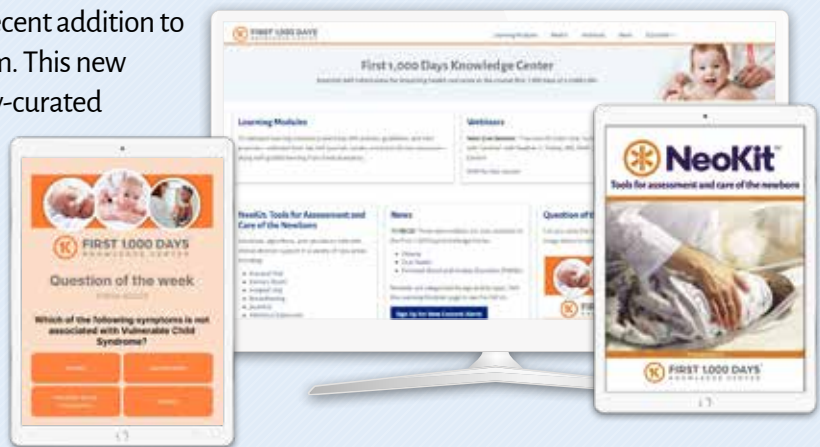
cent addition to
n. This new
y-curated

FIRST 1,000 DAYS

First 1,000 Days Knowledge Center

Learning Modules

Webinars

NeoKit: Tools for Assessment and Care of the Newborn

News

Question of the

Sign Up for New Content Alerts

FIRST 1,000 DAYS
KNOWLEDGE CENTER

Question of the week

Which of the following symptoms is not associated with Vulnerable Child Syndrome?

NeoKit
Tools for assessment and care of the newborn

FIRST 1,000 DAYS
KNOWLEDGE CENTER